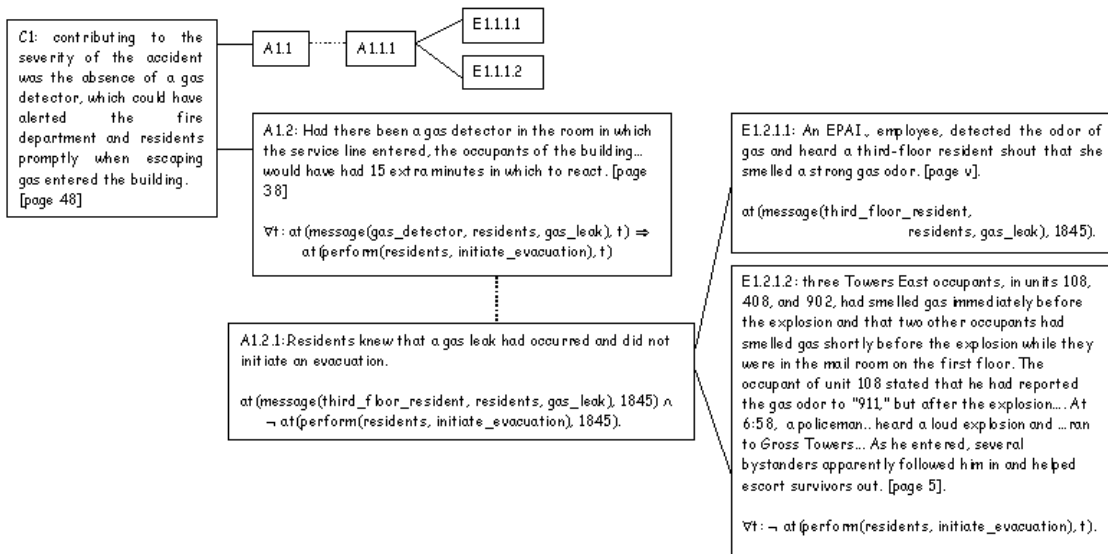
C1: contributing to the severity of the accident was the absence of a gas detector, which could have alerted the fire department and residents promptly when escaping gas entered the building. [page 48]

A1.1

A1.1.1

E1.1.1.1

E1.1.1.2

A1.2: Had there been a gas detector in the room in which the service line entered, the occupants of the building... would have had 15 extra minutes in which to react. [page 38]

$\forall t$: at(message(gas_detector, residents, gas_leak), t) $\Rightarrow$ at(perform(residents, initiate_evacuation), t)

A1.2.1:Residents knew that a gas leak had occurred and did not initiate an evacuation.

at(message(third_floor_resident, residents, gas_leak), 1845) $\wedge$ $\neg$ at(perform(residents, initiate_evacuation), 1845).

E1.2.1.1: An EPAI., employee, detected the odor of gas and heard a third-floor resident shout that she smelled a strong gas odor. [page v].

at(message(third_floor_resident, residents, gas_leak), 1845).

E1.2.1.2: three Towers East occupants, in units 108, 408, and 902, had smelled gas immediately before the explosion and that two other occupants had smelled gas shortly before the explosion while they were in the mail room on the first floor. The occupant of unit 108 stated that he had reported the gas odor to "911," but after the explosion.... At 6:58, a policeman.. heard a loud explosion and ... ran to Gross Towers... As he entered, several bystanders apparently followed him in and helped escort survivors out. [page 5].

$\forall t$: $\neg$ at(perform(residents, initiate_evacuation), t).